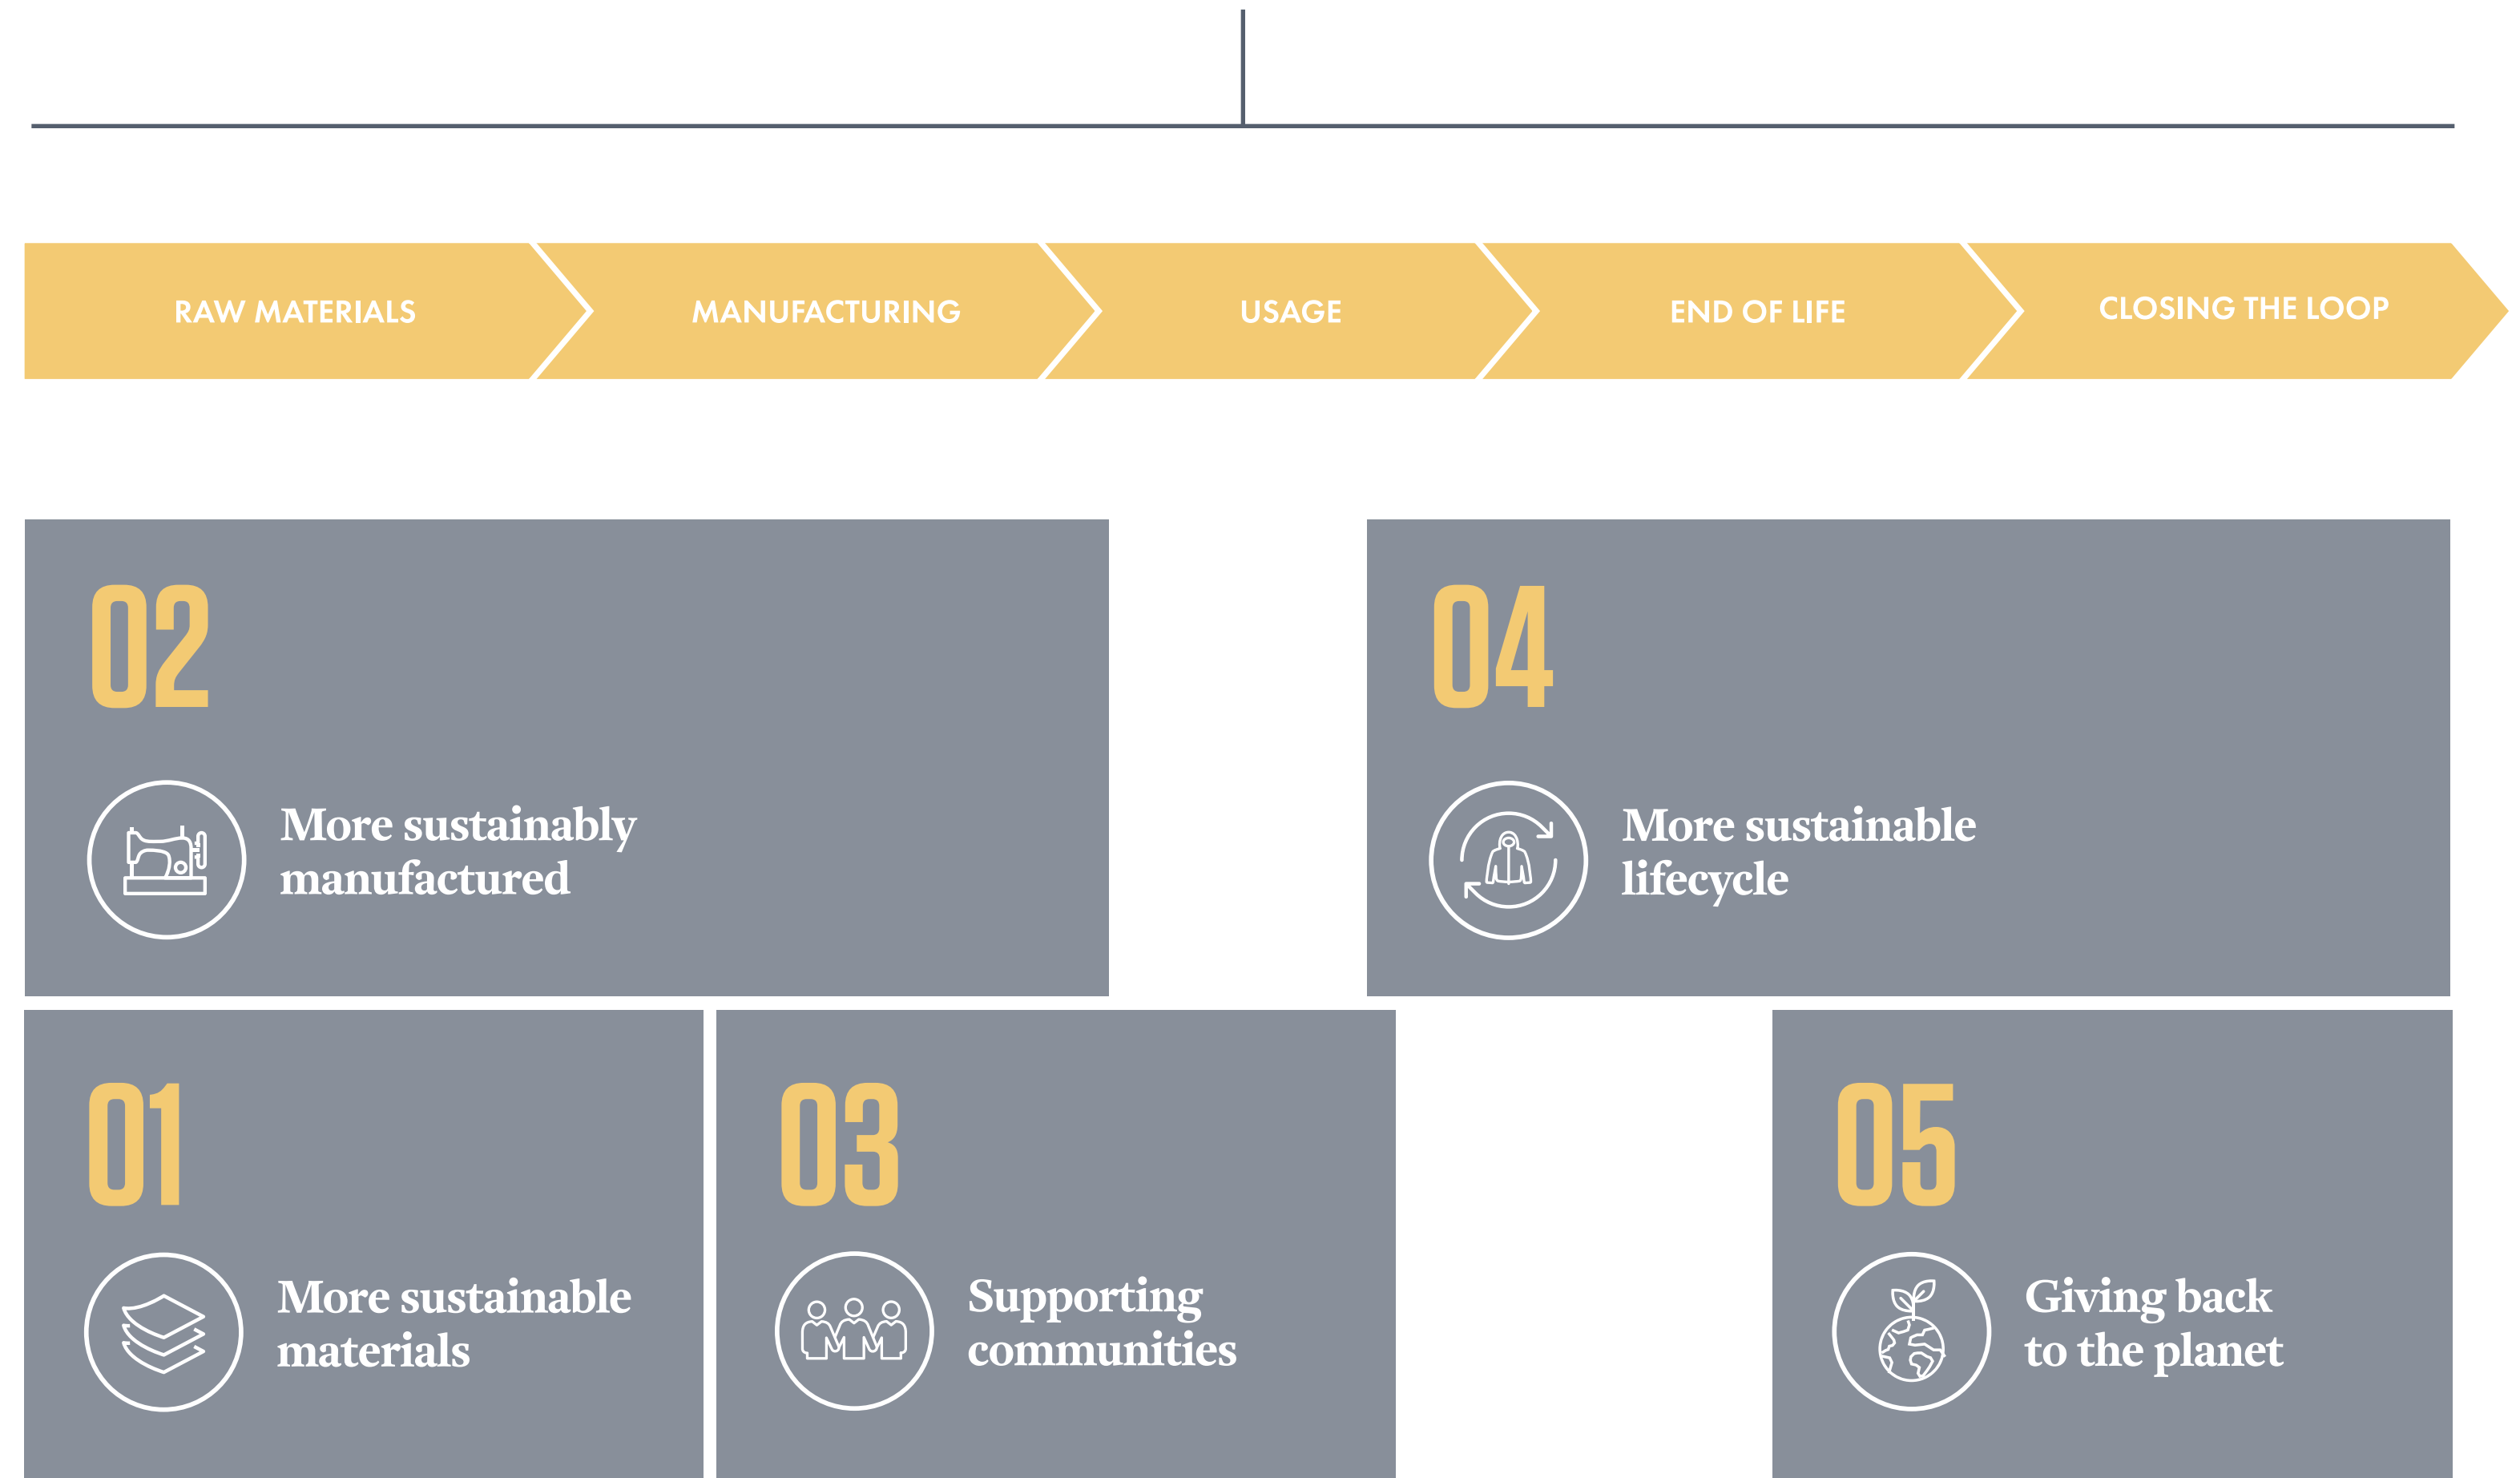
RAW MATERIALS
MANUFACTURING
USAGE
END OF LIFE
CLOSING THE LOOP

02

More sustainably manufactured

04

More sustainable lifecycle

01

More sustainable materials

03

Supporting communities

05

Giving back to the planet